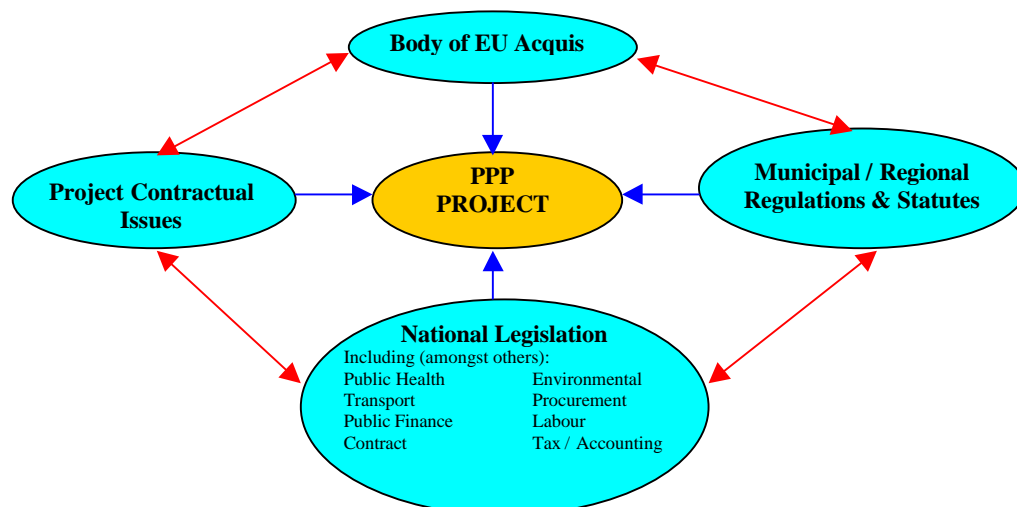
Body of EU Acquis

Project Contractual Issues

PPP PROJECT

Municipal / Regional Regulations & Statutes

National Legislation
Including (amongst others):
Public Health
Transport
Public Finance
Contract
Environmental
Procurement
Labour
Tax / Accounting